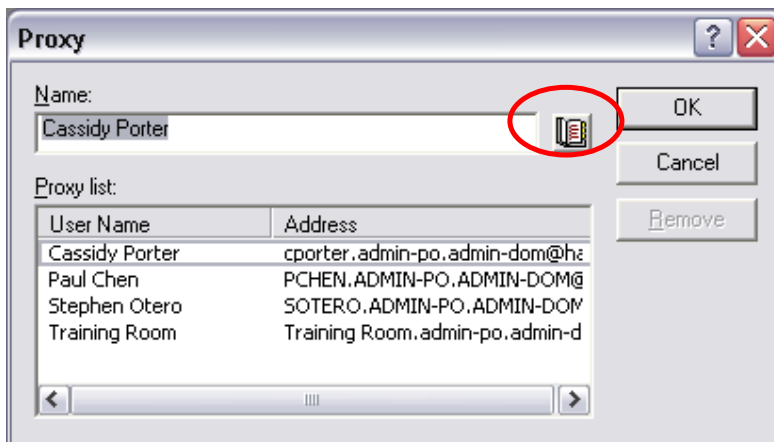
Proxy

Name:

Cassidy Porter

OK

Cancel

Remove

Proxy list:

| User Name | Address |
|---|---|
| Cassidy Porter | cporter.admin-po.admin-dom@ha |
| Paul Chen | PCHEN.ADMIN-PO.ADMIN-DOM@ |
| Stephen Otero | SOTERO.ADMIN-PO.ADMIN-DOM |
| Training Room | Training Room.admin-po.admin-d |